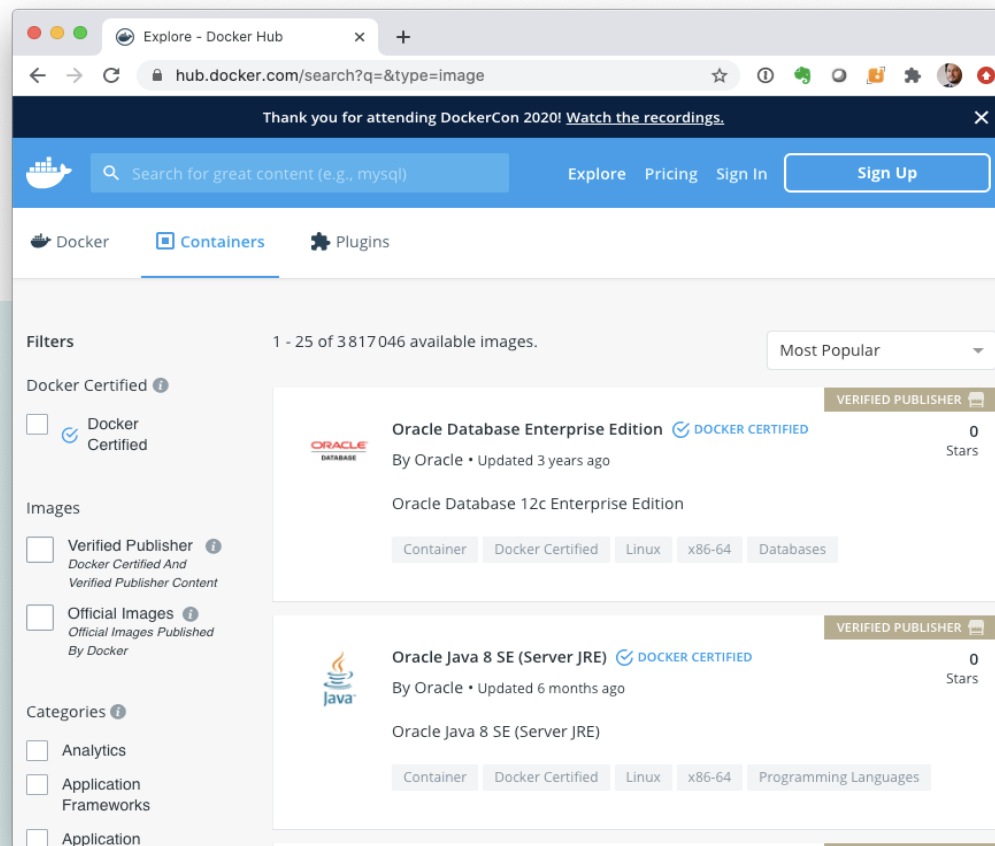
Explore - Docker Hub

hub.docker.com/search?q=&type=image

Thank you for attending DockerCon 2020! Watch the recordings.

Search for great content (e.g., mysql)

Explore Pricing Sign In Sign Up

Docker Containers Plugins

Filters

Docker Certified

Docker Certified

Images

Verified Publisher
Docker Certified And Verified Publisher Content

Official Images
Official Images Published By Docker

Categories

Analytics

Application Frameworks

Application

1 - 25 of 3 817 046 available images.

Most Popular

VERIFIED PUBLISHER

ORACLE DATABASE

Oracle Database Enterprise Edition DOCKER CERTIFIED

By Oracle • Updated 3 years ago

0 Stars

Oracle Database 12c Enterprise Edition

Container Docker Certified Linux x86-64 Databases

VERIFIED PUBLISHER

Java

Oracle Java 8 SE (Server JRE) DOCKER CERTIFIED

By Oracle • Updated 6 months ago

0 Stars

Oracle Java 8 SE (Server JRE)

Container Docker Certified Linux x86-64 Programming Languages